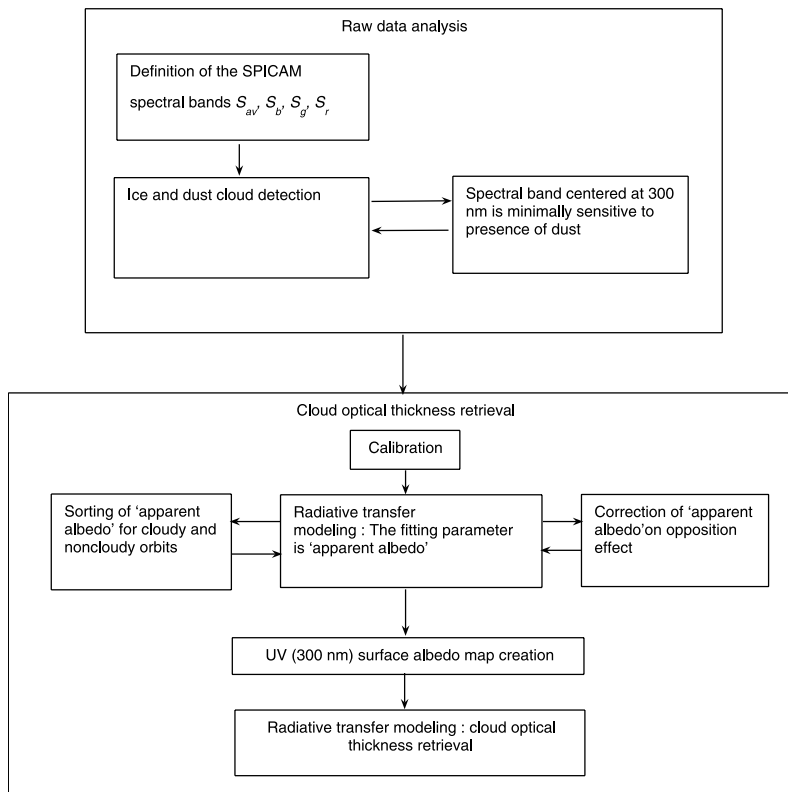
Raw data analysis

Definition of the SPICAM spectral bands $S_{av}$, $S_b$, $S_g$, $S_r$

Ice and dust cloud detection

Spectral band centered at 300 nm is minimally sensitive to presence of dust

Cloud optical thickness retrieval

Calibration

Sorting of 'apparent albedo' for cloudy and noncloudy orbits

Radiative transfer modeling : The fitting parameter is 'apparent albedo'

Correction of 'apparent albedo'on opposition effect

UV (300 nm) surface albedo map creation

Radiative transfer modeling : cloud optical thickness retrieval